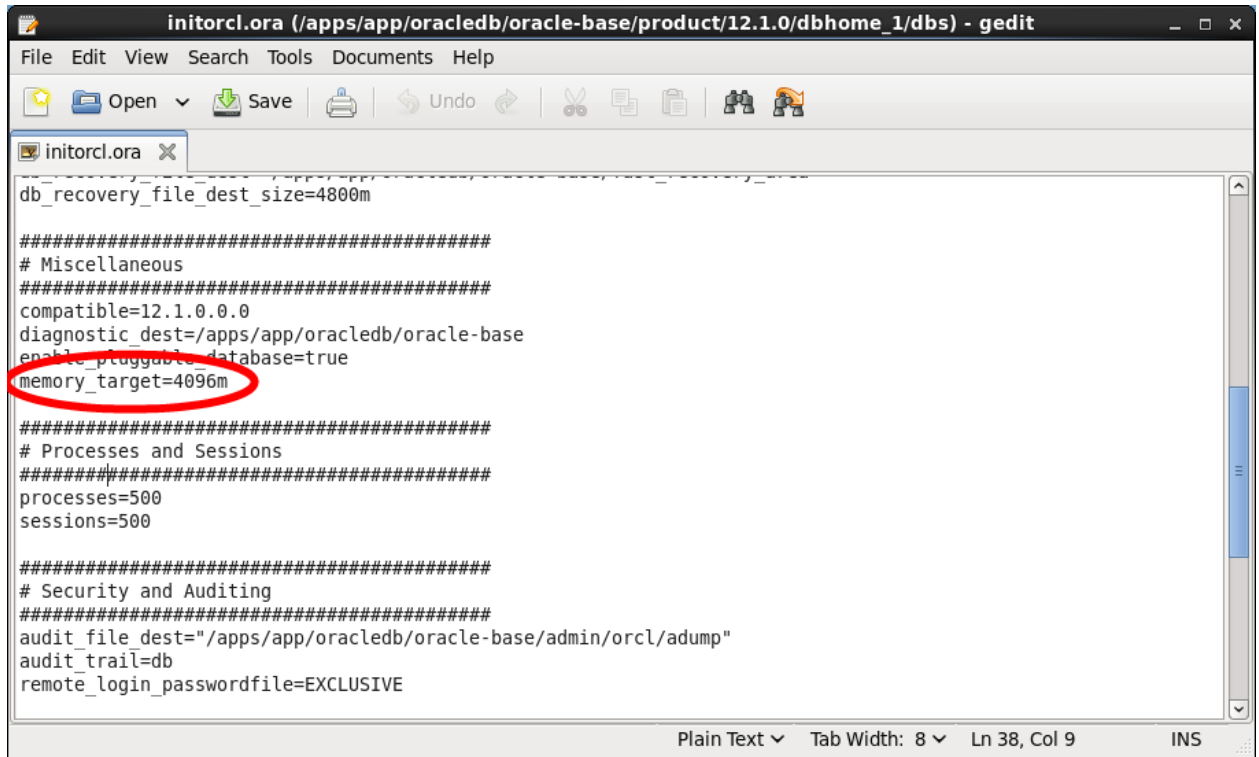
initorcl.ora (/apps/app/oracledb/oracle-base/product/12.1.0/dbhome_1/dbs) - gedit

File Edit View Search Tools Documents Help

Open Save Undo

initorcl.ora

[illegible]
db_recovery_file_dest_size=4800m

###########################################
# Miscellaneous
###########################################
compatible=12.1.0.0.0
diagnostic_dest=/apps/app/oracledb/oracle-base
enable_pluggable_database=true
memory_target=4096m

###########################################
# Processes and Sessions
###########################################
processes=500
sessions=500

###########################################
# Security and Auditing
###########################################
audit_file_dest="/apps/app/oracledb/oracle-base/admin/orcl/adump"
audit_trail=db
remote_login_passwordfile=EXCLUSIVE

Plain Text Tab Width: 8 Ln 38, Col 9 INS